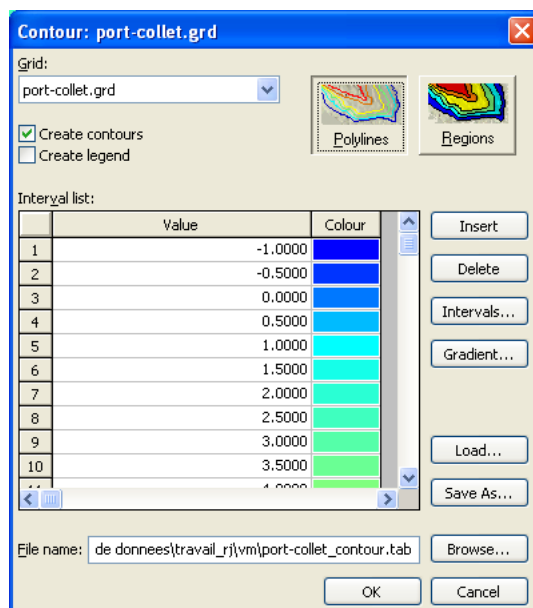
Contour: port-collet.grd

Grid:
port-collet.grd

Create contours
Create legend

Polylines
Regions

Interval list:

| | Value | Colour |
|---|---|---|
| 1 | -1.0000 | |
| 2 | -0.5000 | |
| 3 | 0.0000 | |
| 4 | 0.5000 | |
| 5 | 1.0000 | |
| 6 | 1.5000 | |
| 7 | 2.0000 | |
| 8 | 2.5000 | |
| 9 | 3.0000 | |
| 10 | 3.5000 | |
| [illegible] | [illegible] | |

Insert
Delete
Intervals...
Gradient...
Load...
Save As...

File name: de donnees\travail_rj\vm\port-collet_contour.tab
Browse...

OK
Cancel